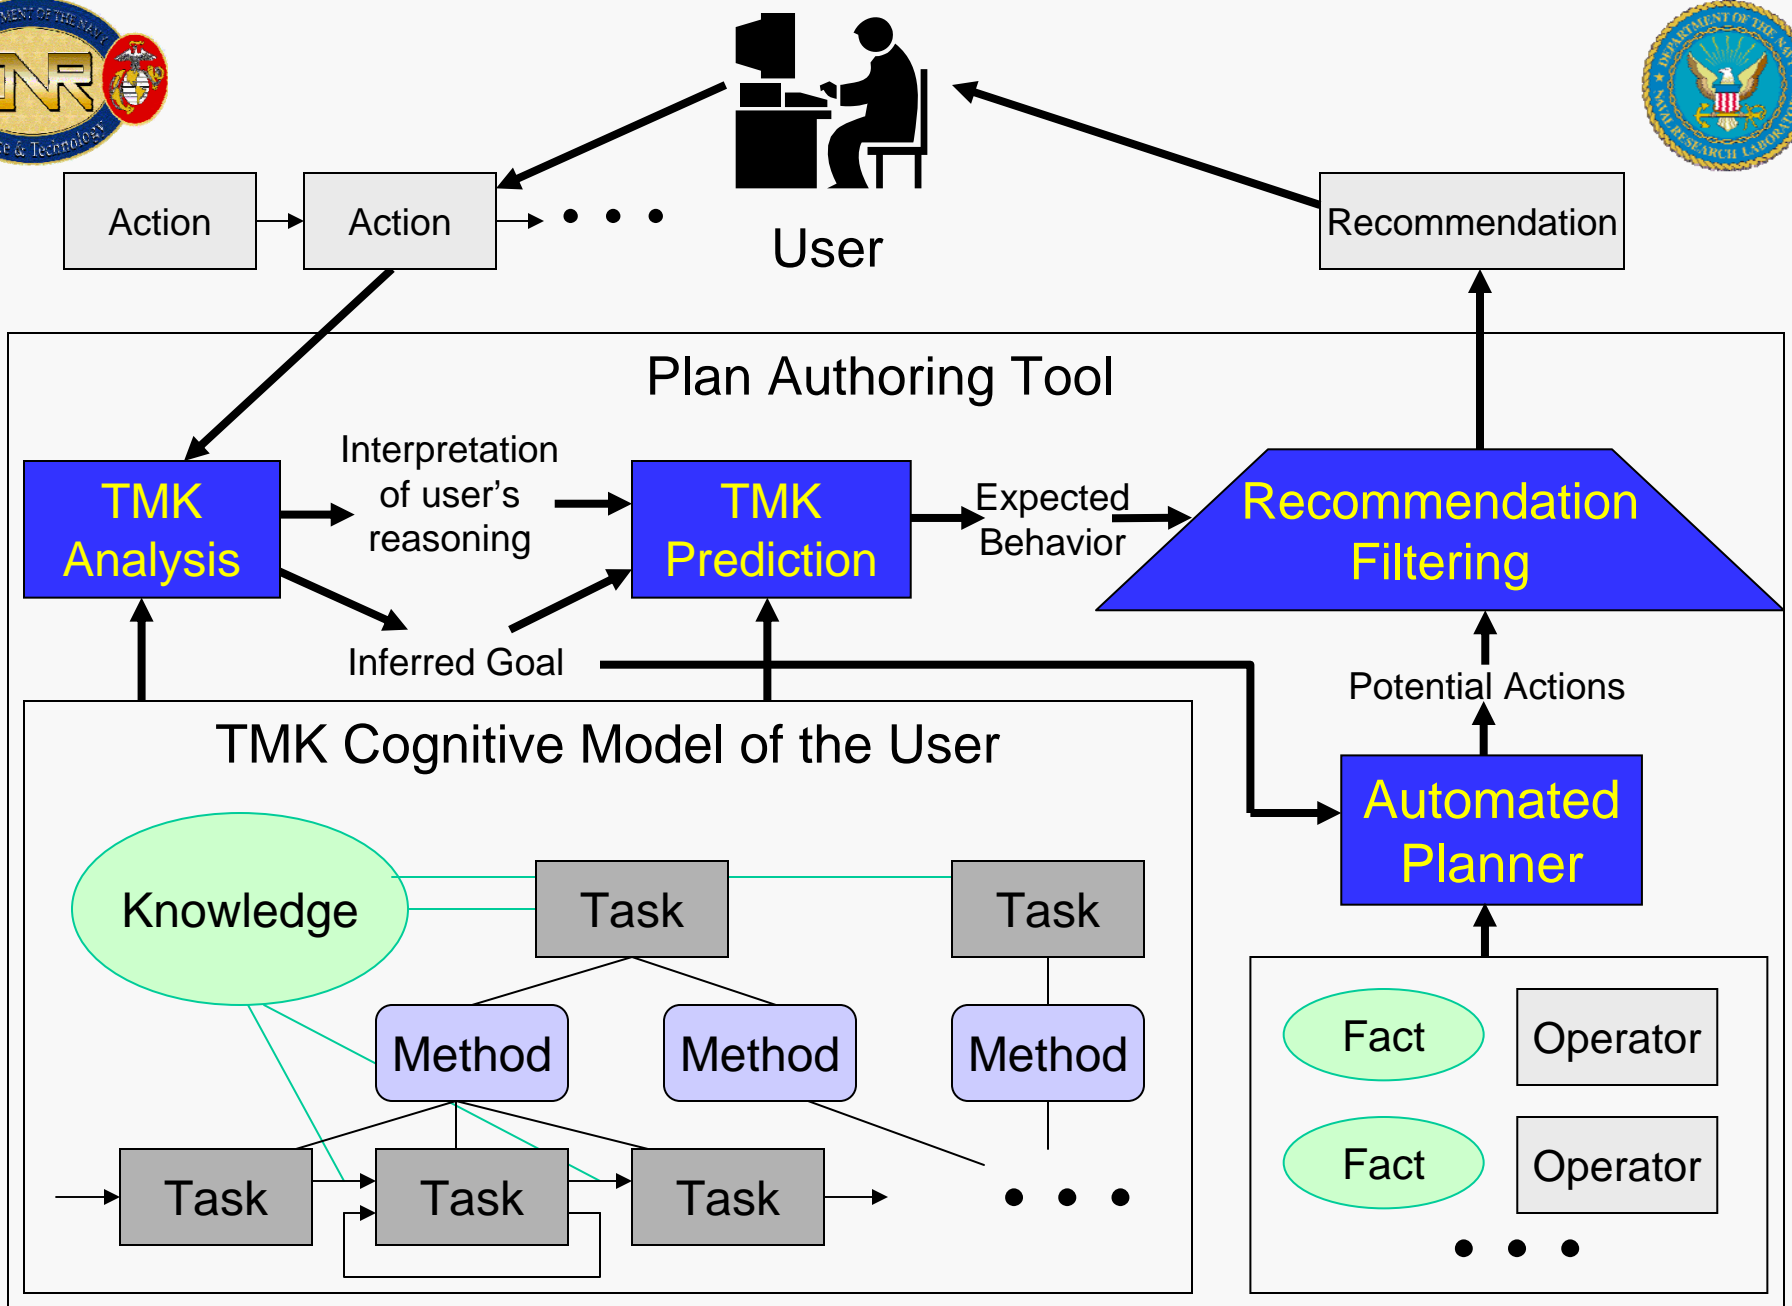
MENT OF THE NAVY
NR
ce & Technology

DEPARTMENT OF THE NAVY
NAVAL RESEARCH LABORATORY

Action

Action

• • •

User

Recommendation

Plan Authoring Tool

TMK Analysis

Interpretation of user's reasoning

TMK Prediction

Expected Behavior

Recommendation Filtering

Inferred Goal

Potential Actions

TMK Cognitive Model of the User

Automated Planner

Knowledge

Task

Task

Method

Method

Method

Task

Task

Task

• • •

Fact

Operator

Fact

Operator

• • •